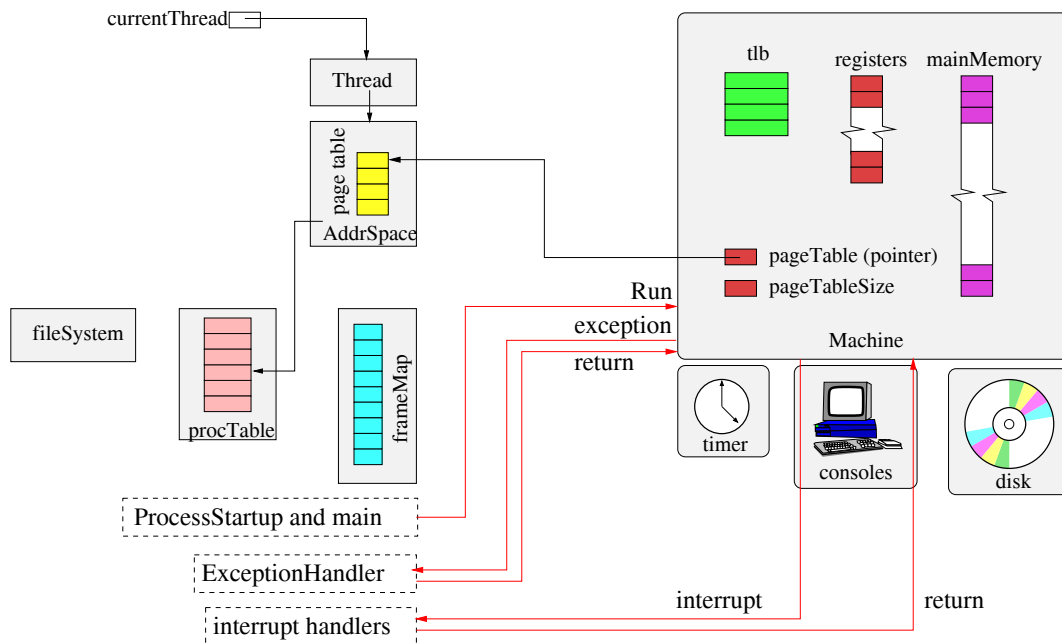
currentThread

Thread

page table

AddrSpace

fileSystem

procTable

frameMap

tlb

registers

mainMemory

pageTable (pointer)

pageTableSize

Run

exception

return

Machine

timer

consoles

disk

ProcessStartup and main

ExceptionHandler

interrupt handlers

interrupt

return